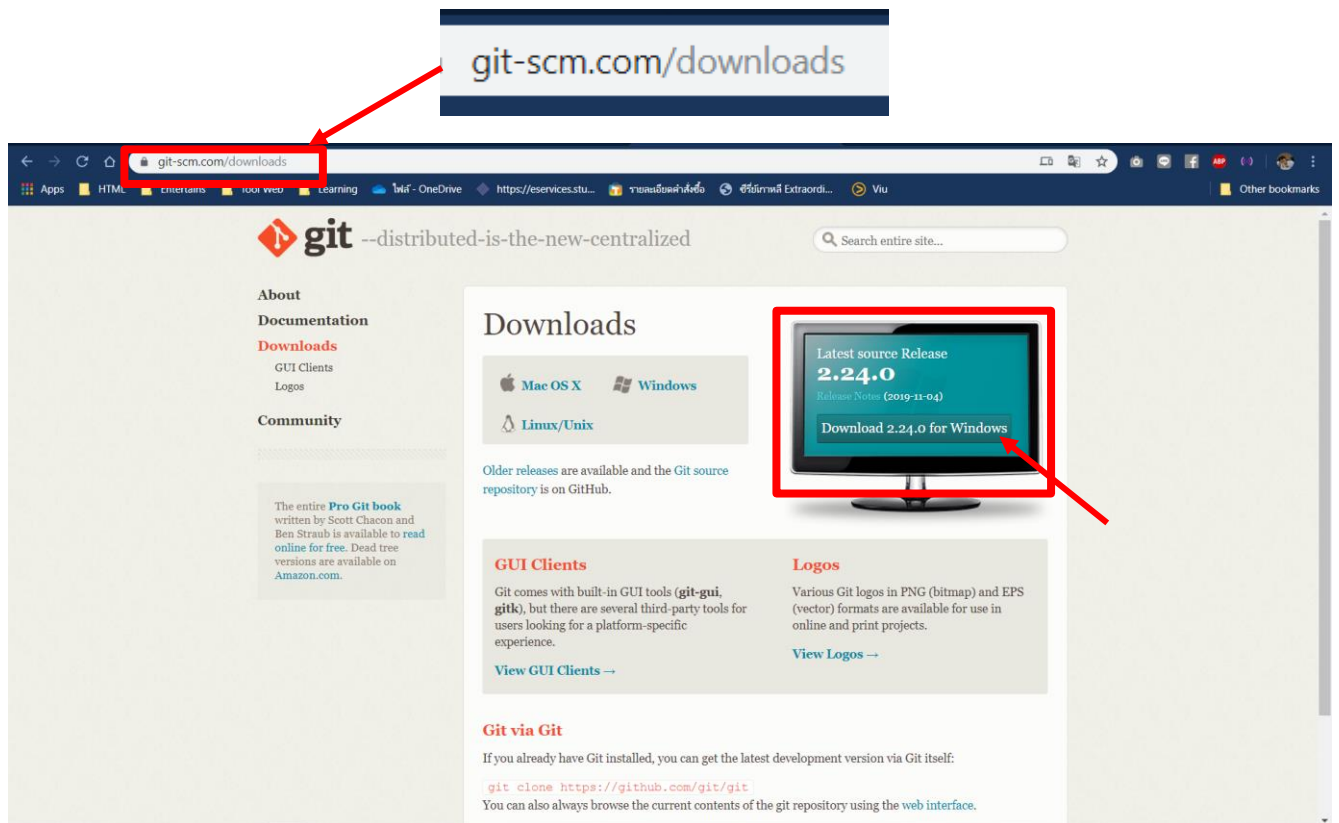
git-scm.com/downloads

git-scm.com/downloads

Apps HTML Entertain Tool Web Learning ไฟล์ - OneDrive https://eservices.stu... รายละเอียดคำสั่งซื้อ ซีรีย์เกาหลี Extraordi... Viu Other bookmarks

git --distributed-is-the-new-centralized

Search entire site...

About
Documentation
Downloads
GUI Clients
Logos
Community

The entire Pro Git book written by Scott Chacon and Ben Straub is available to read online for free. Dead tree versions are available on Amazon.com.

Downloads

Mac OS X Windows
Linux/Unix

Older releases are available and the Git source repository is on GitHub.

Latest source Release
2.24.0
Release Notes (2019-11-04)
Download 2.24.0 for Windows

GUI Clients
Git comes with built-in GUI tools (git-gui, gitk), but there are several third-party tools for users looking for a platform-specific experience.
View GUI Clients →

Logos
Various Git logos in PNG (bitmap) and EPS (vector) formats are available for use in online and print projects.
View Logos →

Git via Git
If you already have Git installed, you can get the latest development version via Git itself:
git clone https://github.com/git/git
You can also always browse the current contents of the git repository using the web interface.